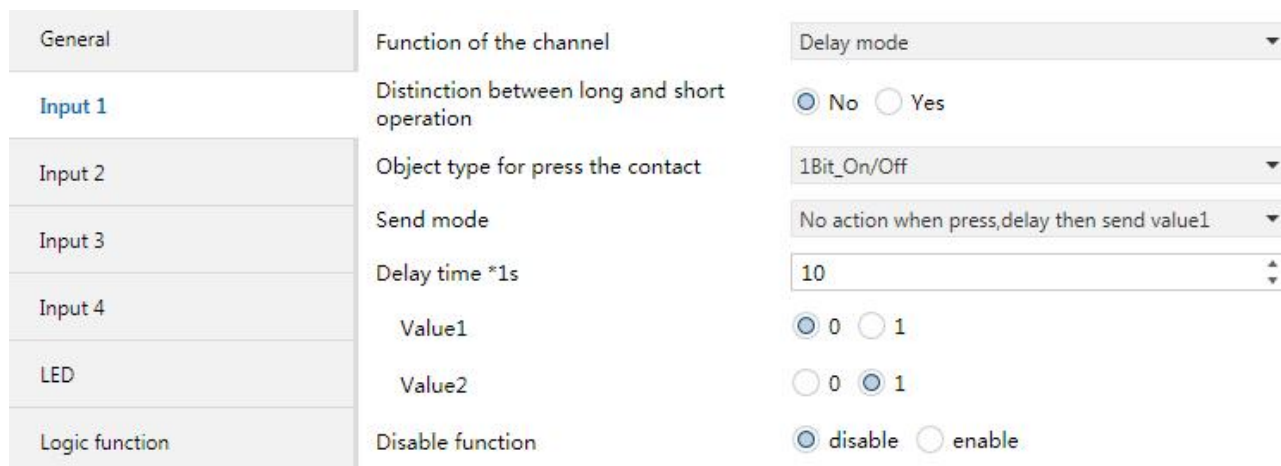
General
Input 1
Input 2
Input 3
Input 4
LED
Logic function

Function of the channel | Delay mode
Distinction between long and short operation | No Yes
Object type for press the contact | 1Bit_On/Off
Send mode | No action when press,delay then send value1
Delay time *1s | 10
Value1 | 0 1
Value2 | 0 1
Disable function | disable enable